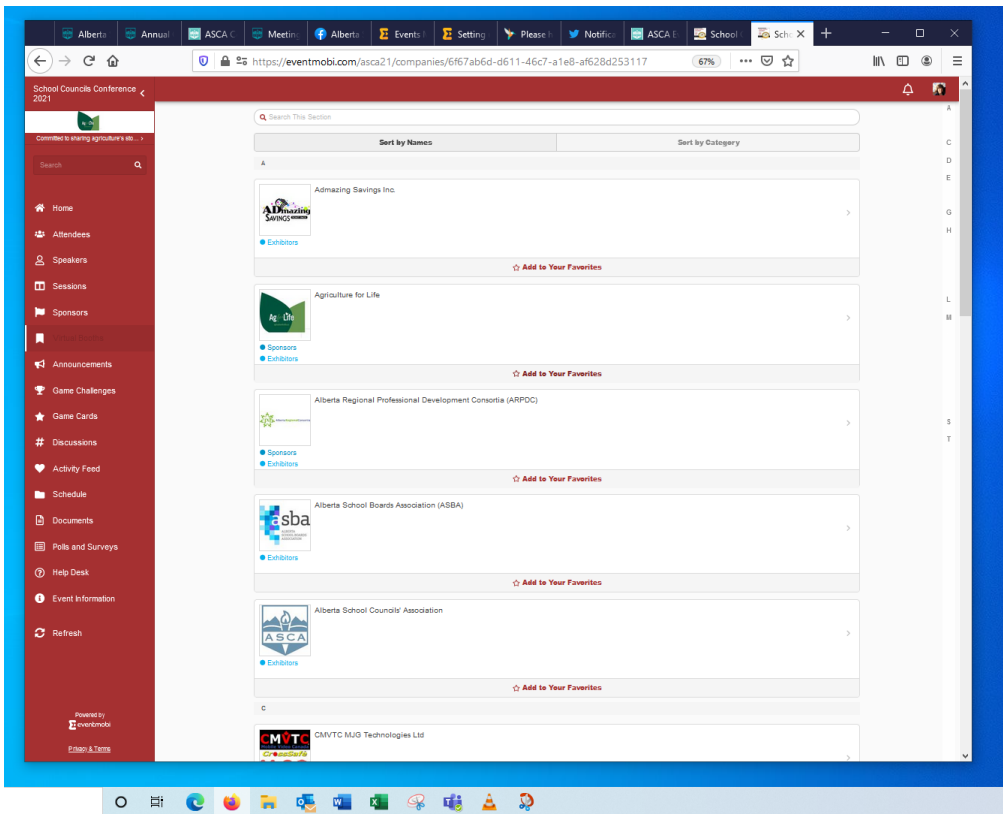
Alberta | Annual | ASCA C | Meeting | Alberta | Events | Setting | Please | Notifica | ASCA E | School | Sch

https://eventmobi.com/asca21/companies/6f67ab6d-d611-46c7-a1e8-af628d253117 67%

School Councils Conference 2021

Committed to sharing agriculture's sto... ›

Search

Home
Attendees
Speakers
Sessions
Sponsors
Trade Booths
Announcements
Game Challenges
Game Cards
Discussions
Activity Feed
Schedule
Documents
Polls and Surveys
Help Desk
Event Information
Refresh

Powered by
eventmobi
Privacy & Terms

Search This Section

Sort by Names | Sort by Category

A

ADmazing SAVINGS
Admazing Savings Inc.
Exhibitors
Add to Your Favorites

Ag for Life
Agriculture for Life
Sponsors
Exhibitors
Add to Your Favorites

Alberta Regional Professional Development Consortia (ARPDC)
Sponsors
Exhibitors
Add to Your Favorites

asba
Alberta School Boards Association (ASBA)
Exhibitors
Add to Your Favorites

ASCA
Alberta School Councils' Association
Exhibitors
Add to Your Favorites

C

CMVTC
CrossSafe
CMVTC MJG Technologies Ltd

A C D E G H L M S T